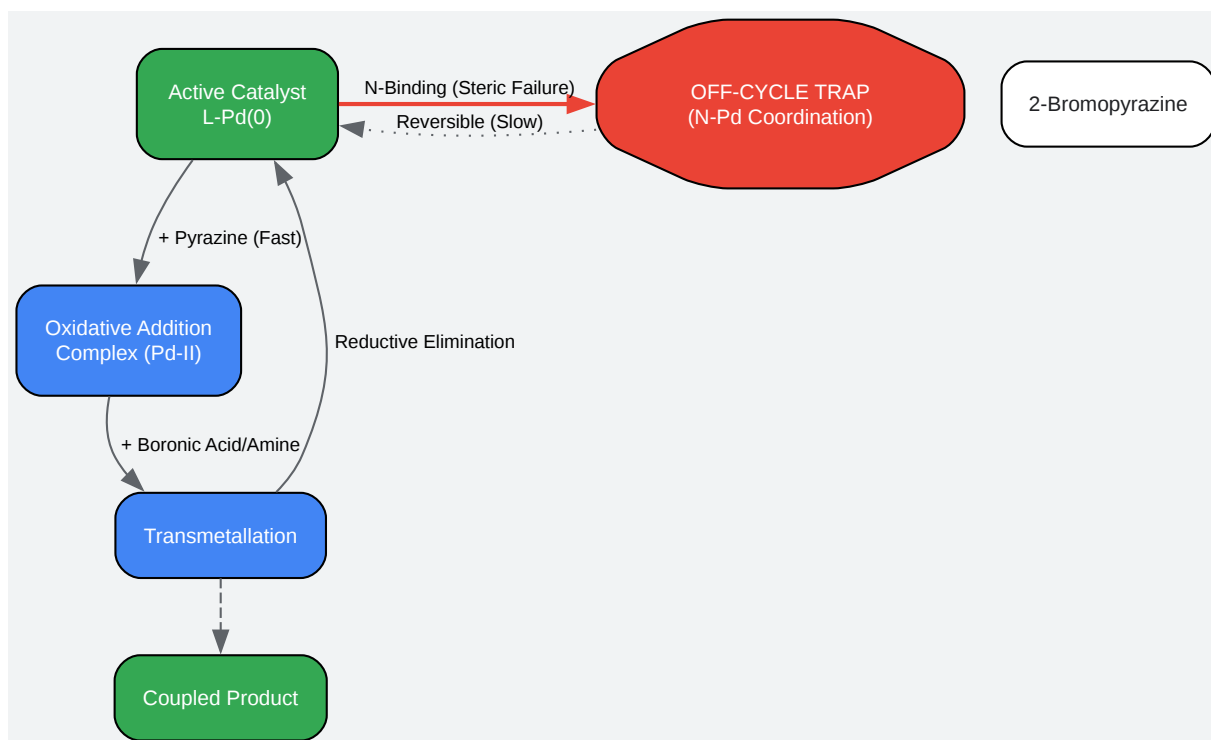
Active Catalyst
L-Pd(0)

N-Binding (Steric Failure)

Reversible (Slow)

OFF-CYCLE TRAP
(N-Pd Coordination)

2-Bromopyrazine

+ Pyrazine (Fast)

Oxidative Addition
Complex (Pd-II)

Reductive Elimination

+ Boronic Acid/Amine

Transmetallation

Coupled Product